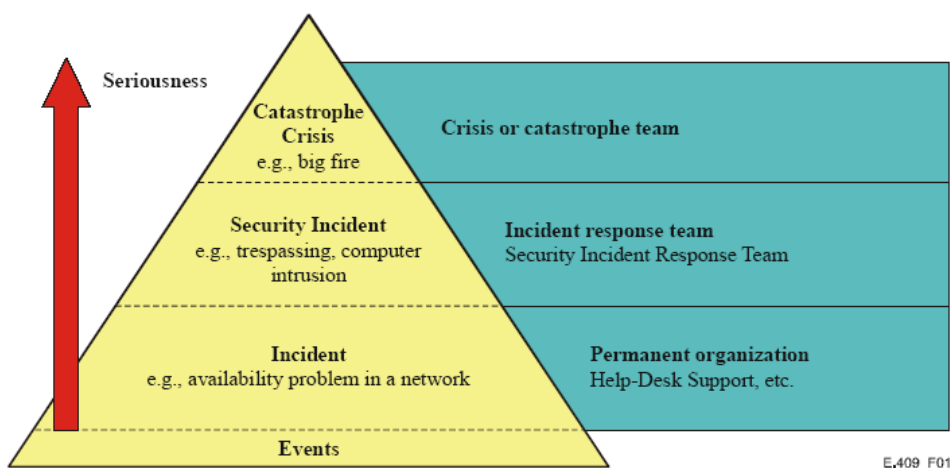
Seriousness

Catastrophe
Crisis
e.g., big fire

Crisis or catastrophe team

Security Incident
e.g., trespassing, computer intrusion

Incident response team
Security Incident Response Team

Incident
e.g., availability problem in a network

Permanent organization
Help-Desk Support, etc.

Events

E.409 F01